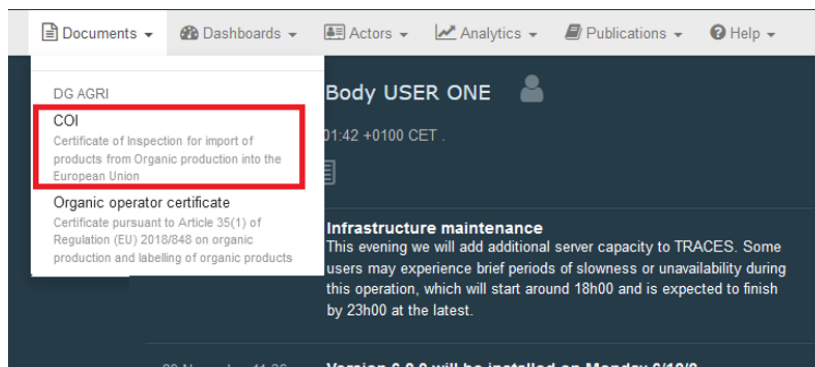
Documents ▾ Dashboards ▾ Actors ▾ Analytics ▾ Publications ▾ Help ▾

DG AGRI

COI
Certificate of Inspection for import of products from Organic production into the European Union

Organic operator certificate
Certificate pursuant to Article 35(1) of Regulation (EU) 2018/848 on organic production and labelling of organic products

Body USER ONE

01:42 +0100 CET .

Infrastructure maintenance
This evening we will add additional server capacity to TRACES. Some users may experience brief periods of slowness or unavailability during this operation, which will start around 18h00 and is expected to finish by 23h00 at the latest.

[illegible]